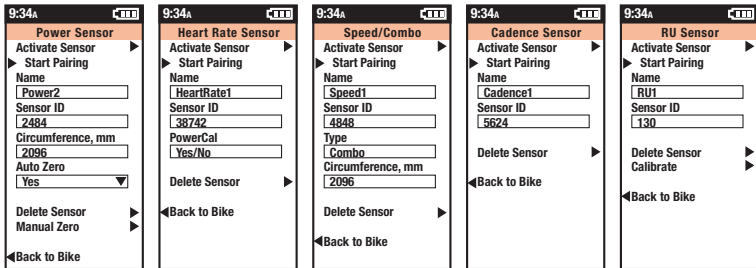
9:34A
Power Sensor
Activate Sensor
Start Pairing
Name
Power2
Sensor ID
2484
Circumference, mm
2096
Auto Zero
Yes
Delete Sensor
Manual Zero
Back to Bike

9:34A
Heart Rate Sensor
Activate Sensor
Start Pairing
Name
HeartRate1
Sensor ID
38742
PowerCal
Yes/No
Delete Sensor
Back to Bike

9:34A
Speed/Combo
Activate Sensor
Start Pairing
Name
Speed1
Sensor ID
4848
Type
Combo
Circumference, mm
2096
Delete Sensor
Back to Bike

9:34A
Cadence Sensor
Activate Sensor
Start Pairing
Name
Cadence1
Sensor ID
5624
Delete Sensor
Back to Bike

9:34A
RU Sensor
Activate Sensor
Start Pairing
Name
RU1
Sensor ID
130
Delete Sensor
Calibrate
Back to Bike